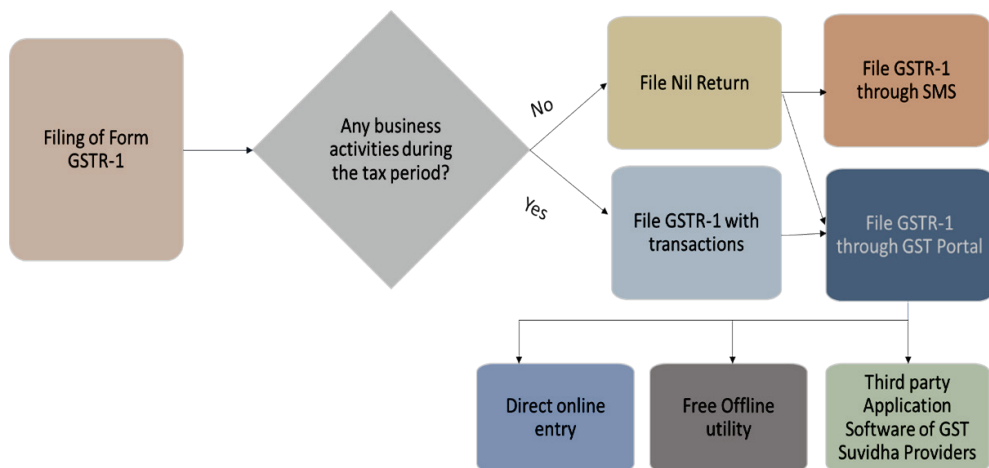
Filing of Form GSTR-1

Any business activities during the tax period?

No

Yes

File Nil Return

File GSTR-1 with transactions

File GSTR-1 through SMS

File GSTR-1 through GST Portal

Direct online entry

Free Offline utility

Third party Application Software of GST Suvidha Providers